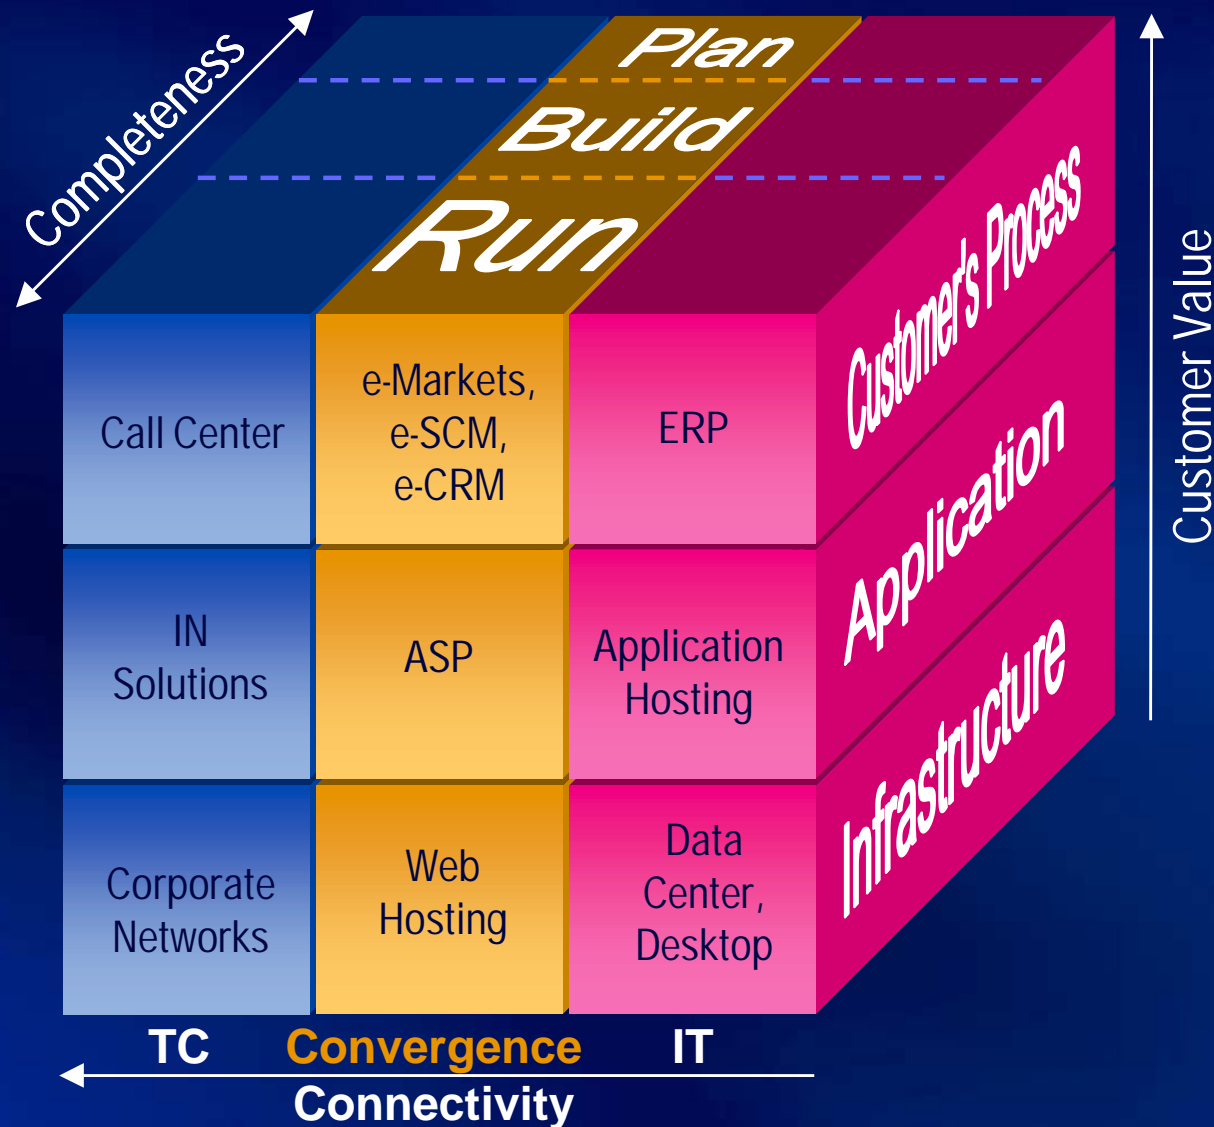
Completeness

Plan
Build
Run

Customer Value

Call Center

e-Markets, e-SCM, e-CRM

ERP

Customer's Process

IN Solutions

ASP

Application Hosting

Application

Corporate Networks

Web Hosting

Data Center, Desktop

Infrastructure

TC
Convergence
IT

Connectivity